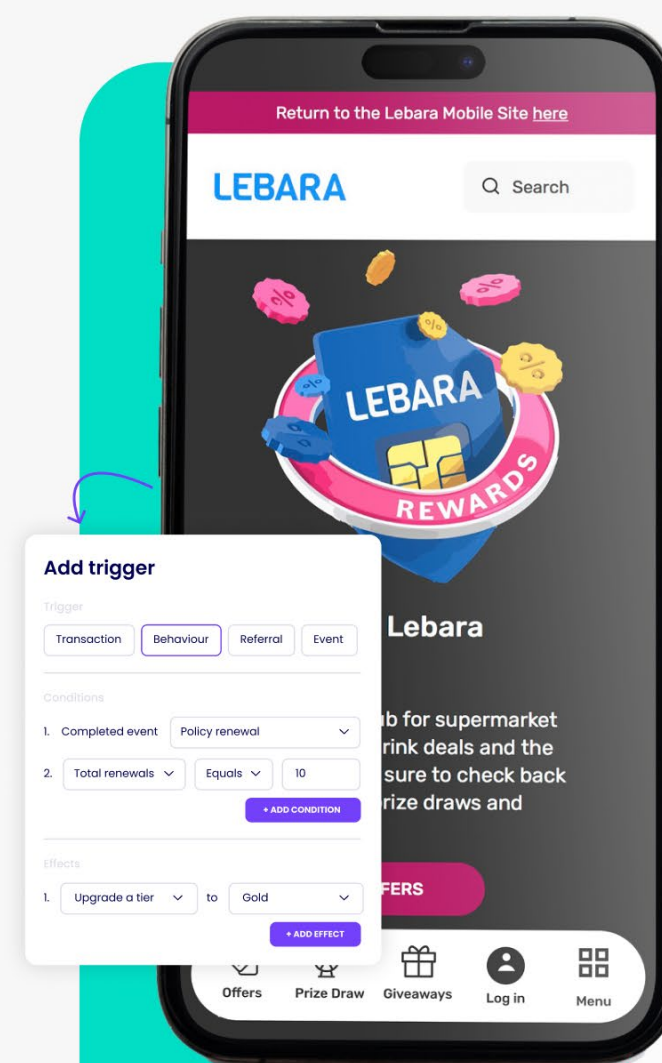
Return to the Lebara Mobile Site here

LEBARA

Search

LEBARA

REWARDS

Lebara

ub for supermarket rink deals and the sure to check back rize draws and

FERS

Offers

Prize Draw

Giveaways

Log in

Menu

Add trigger

Trigger

Transaction

Behaviour

Referral

Event

Conditions

1. Completed event

Policy renewal

2. Total renewals

Equals

10

+ ADD CONDITION

Effects

1. Upgrade a tier

to

Gold

+ ADD EFFECT